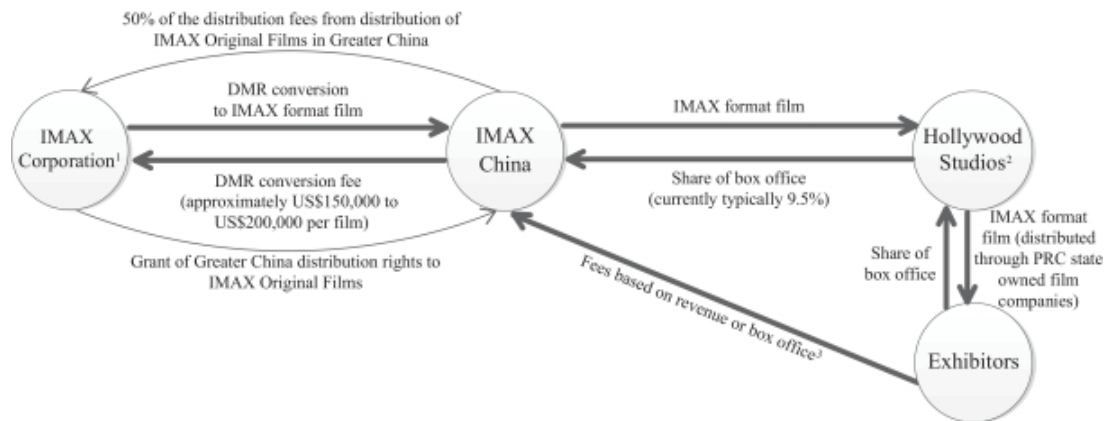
50% of the distribution fees from distribution of IMAX Original Films in Greater China

DMR conversion to IMAX format film

IMAX Corporation$^1$

DMR conversion fee (approximately US\$150,000 to US\$200,000 per film)

Grant of Greater China distribution rights to IMAX Original Films

IMAX China

IMAX format film

Share of box office (currently typically 9.5%)

Hollywood Studios$^2$

Fees based on revenue or box office$^3$

Share of box office

IMAX format film (distributed through PRC state owned film companies)

Exhibitors